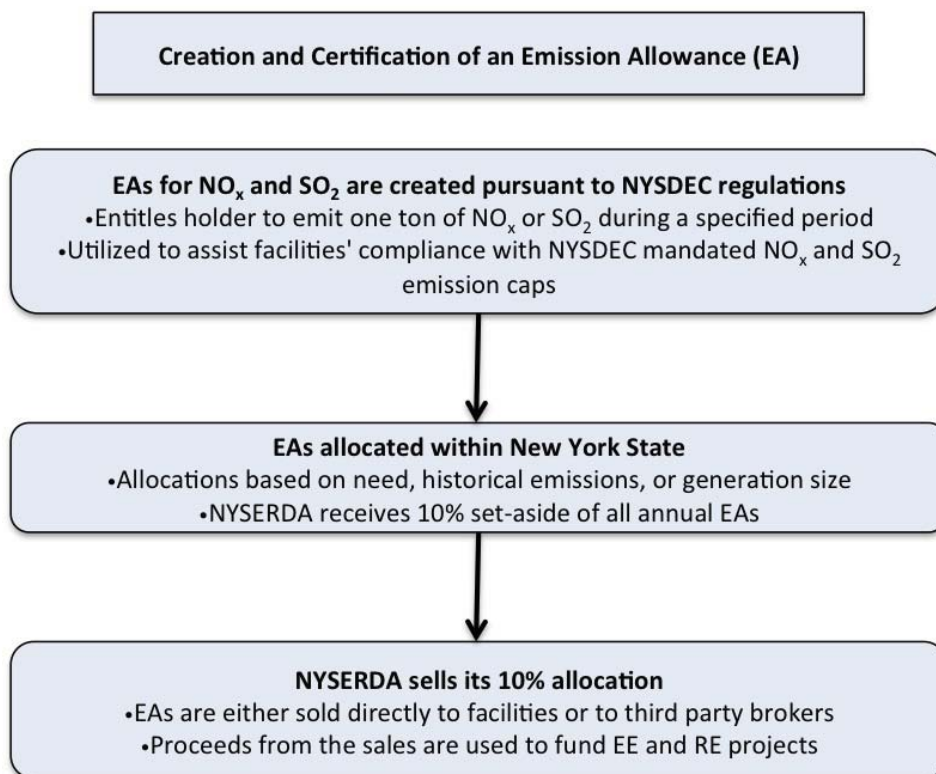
Creation and Certification of an Emission Allowance (EA)

EAs for $NO_x$ and $SO_2$ are created pursuant to NYSDEC regulations
•Entitles holder to emit one ton of $NO_x$ or $SO_2$ during a specified period
•Utilized to assist facilities' compliance with NYSDEC mandated $NO_x$ and $SO_2$ emission caps

EAs allocated within New York State
•Allocations based on need, historical emissions, or generation size
•NYSERDA receives 10% set-aside of all annual EAs

NYSERDA sells its 10% allocation
•EAs are either sold directly to facilities or to third party brokers
•Proceeds from the sales are used to fund EE and RE projects